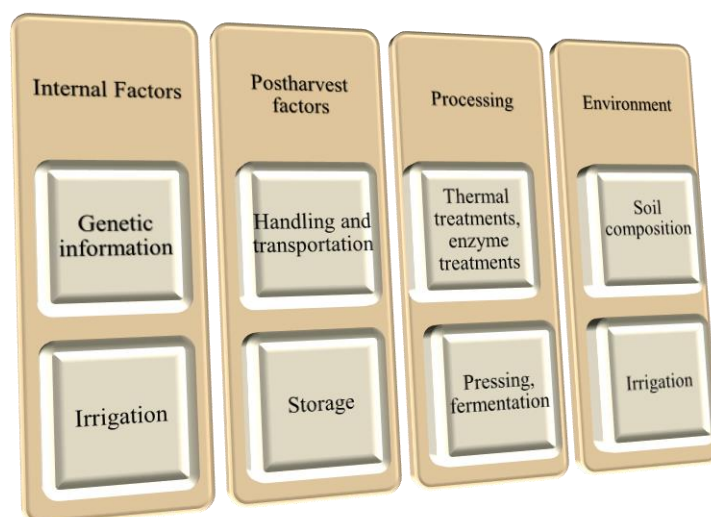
Internal Factors

Genetic information

Irrigation

Postharvest factors

Handling and transportation

Storage

Processing

Thermal treatments, enzyme treatments

Pressing, fermentation

Environment

Soil composition

Irrigation